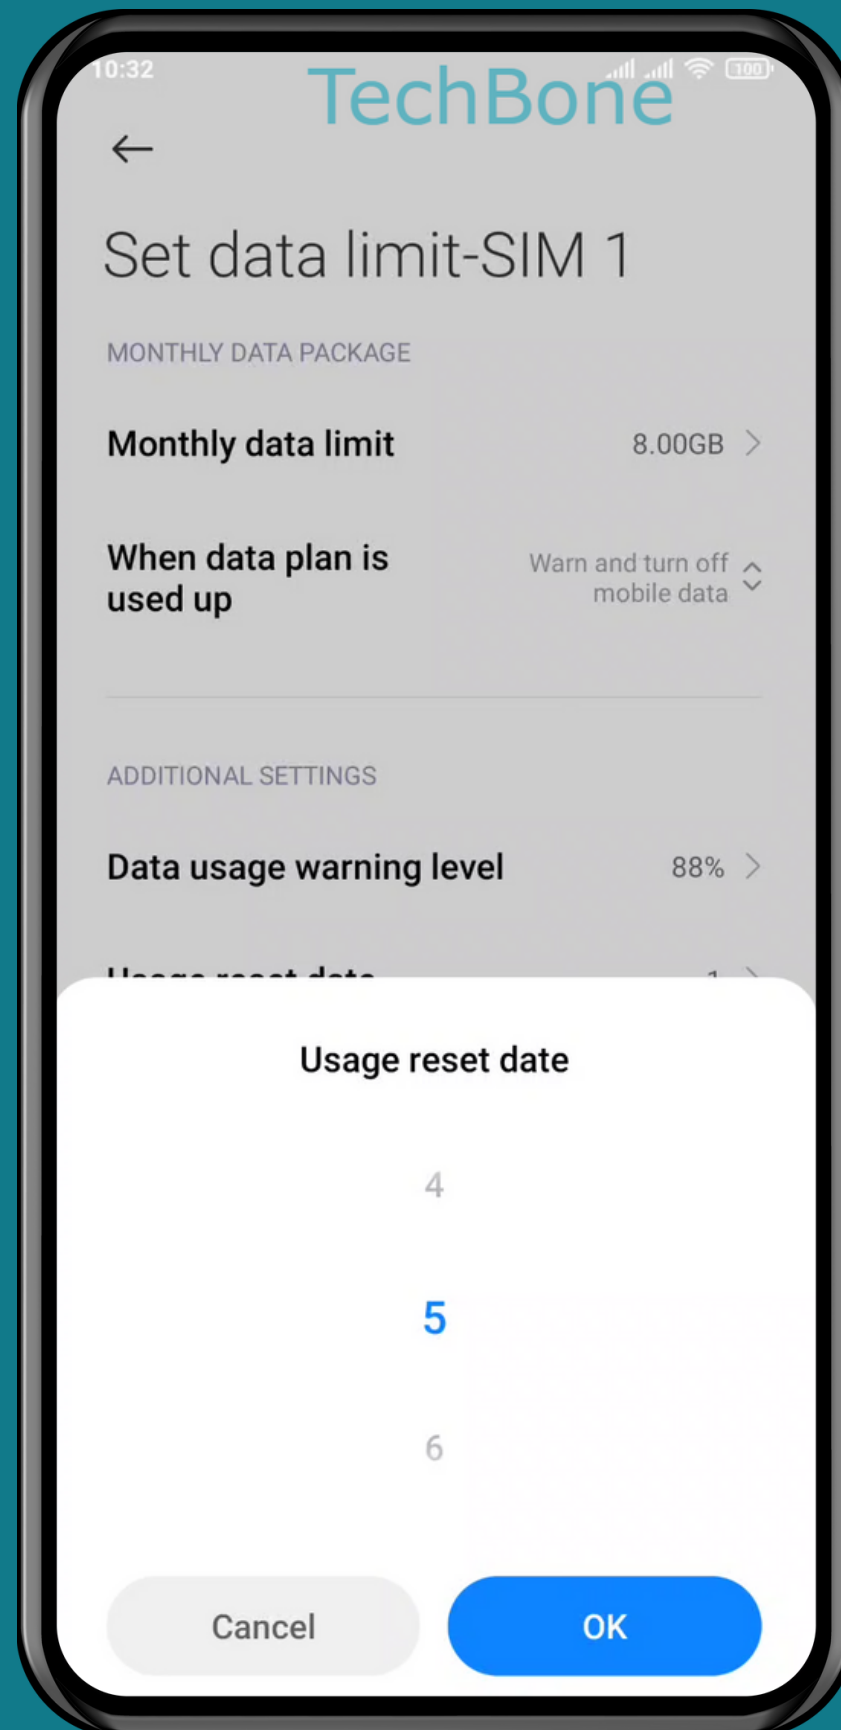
10:32

TechBone

100

Set data limit-SIM 1

MONTHLY DATA PACKAGE

Monthly data limit 8.00GB

When data plan is used up Warn and turn off mobile data

ADDITIONAL SETTINGS

Data usage warning level 88%

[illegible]

Usage reset date

4

5

6

Cancel OK